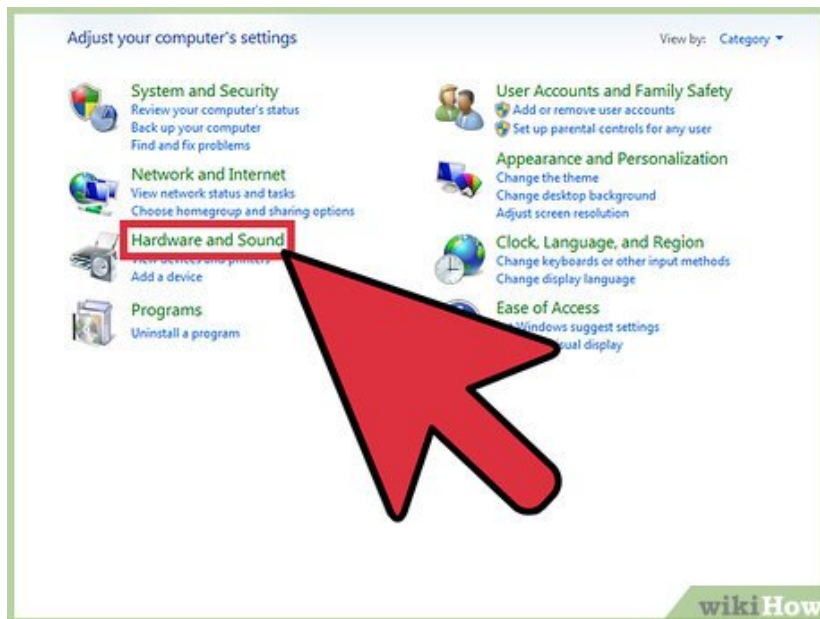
Adjust your computer's settings

View by: Category

System and Security
Review your computer's status
Back up your computer
Find and fix problems

Network and Internet
View network status and tasks
Choose homegroup and sharing options

Hardware and Sound
View devices and printers
Add a device

Programs
Uninstall a program

User Accounts and Family Safety
Add or remove user accounts
Set up parental controls for any user

Appearance and Personalization
Change the theme
Change desktop background
Adjust screen resolution

Clock, Language, and Region
Change keyboards or other input methods
Change display language

Ease of Access
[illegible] Windows suggest settings
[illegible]ual display

wikiHow